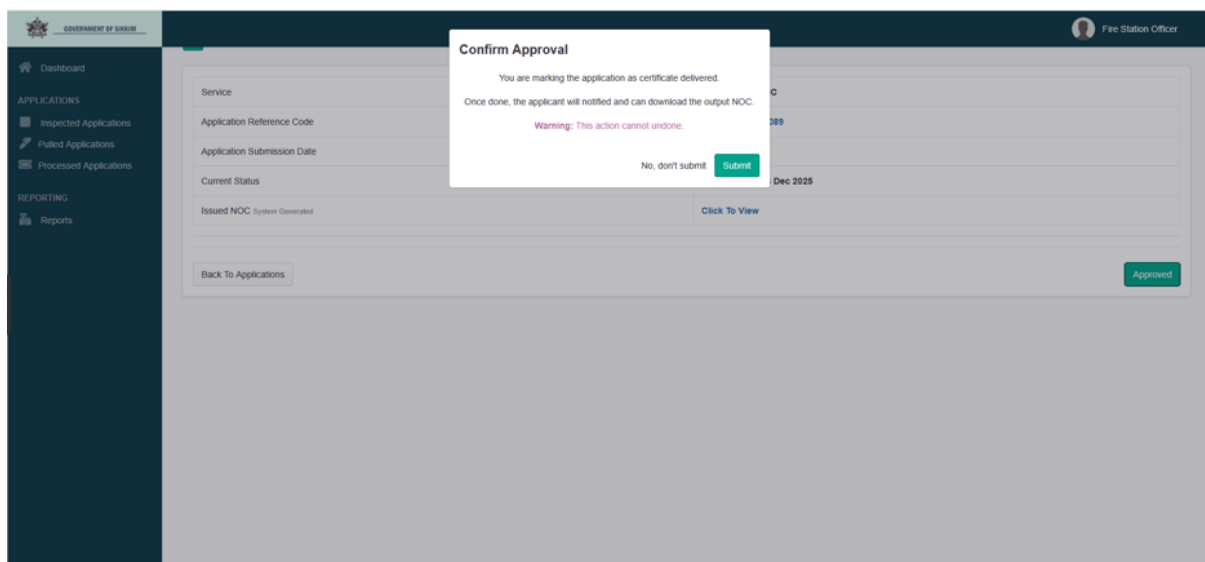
GOVERNMENT OF SIKKIM

Fire Station Officer

Dashboard

APPLICATIONS

Inspected Applications

Pulled Applications

Processed Applications

REPORTING

Reports

Confirm Approval

You are marking the application as certificate delivered.

Once done, the applicant will notified and can download the output NOC.

Warning: This action cannot undone.

No, don't submit

Submit

| Service | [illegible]C |
|---|---|
| Application Reference Code | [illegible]089 |
| Application Submission Date | |
| Current Status | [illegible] Dec 2025 |
| Issued NOC System Generated | Click To View |

Back To Applications

Approved